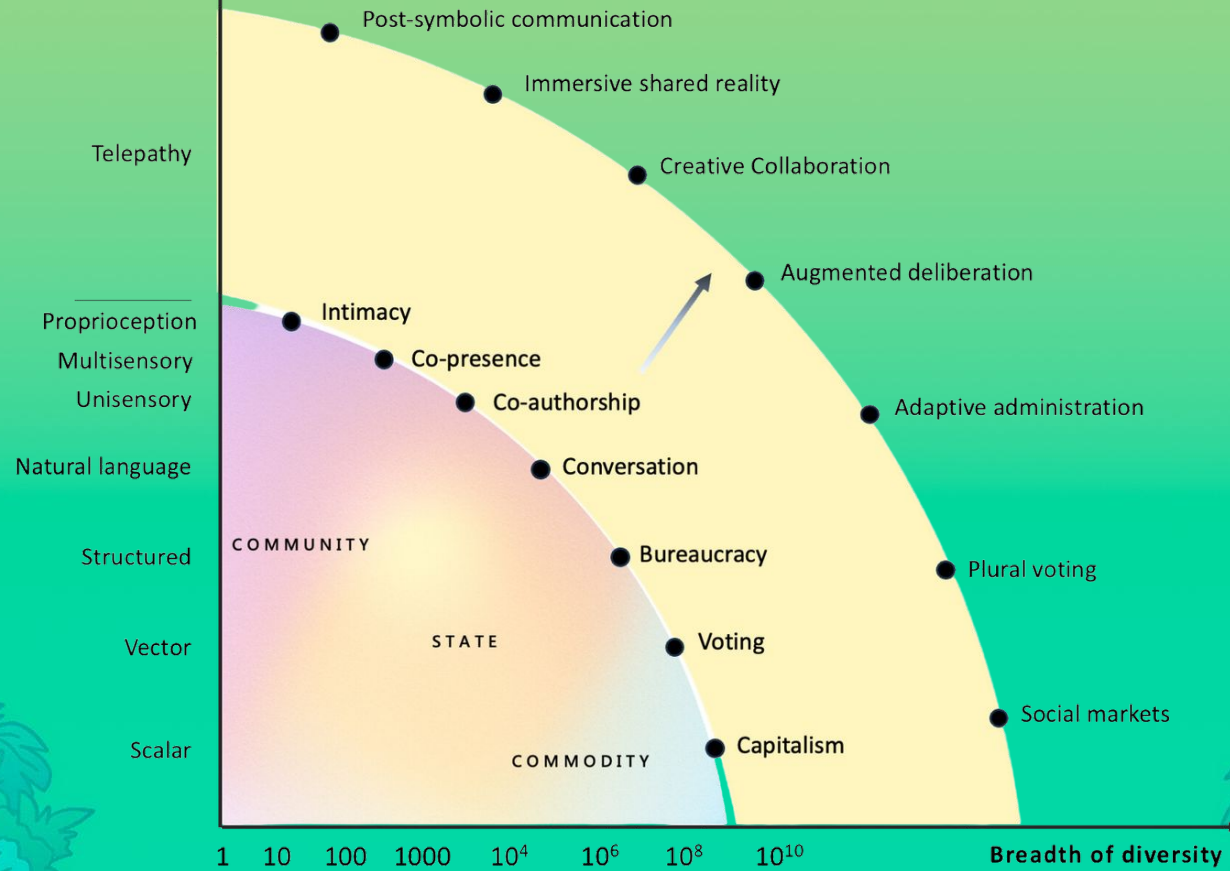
Post-symbolic communication
Immersive shared reality
Telepathy
Creative Collaboration
Augmented deliberation
Proprioception
Intimacy
Multisensory
Co-presence
Unisensory
Co-authorship
Adaptive administration
Natural language
Conversation
COMMUNITY
Structured
Bureaucracy
Plural voting
STATE
Vector
Voting
Social markets
Scalar
Capitalism
COMMODITY
1 10 100 1000 $10^4$ $10^6$ $10^8$ $10^{10}$
Breadth of diversity